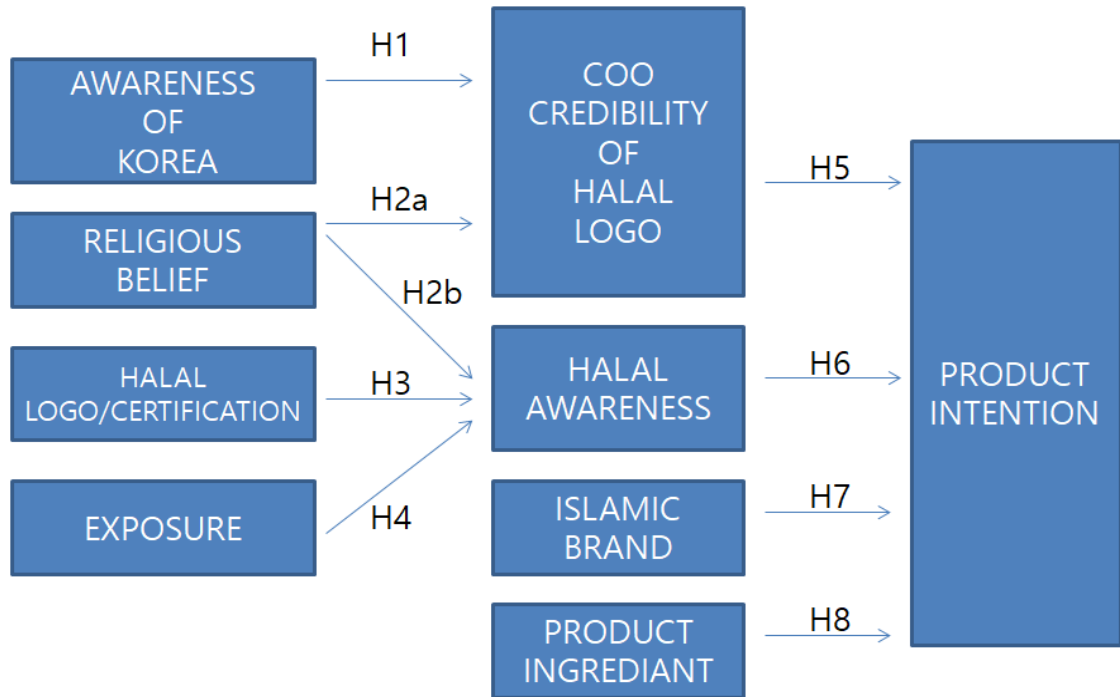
AWARENESS OF KOREA

RELIGIOUS BELIEF

HALAL LOGO/CERTIFICATION

EXPOSURE

H1

H2a

H2b

H3

H4

COO CREDIBILITY OF HALAL LOGO

HALAL AWARENESS

ISLAMIC BRAND

PRODUCT INGREDIANT

H5

H6

H7

H8

PRODUCT INTENTION